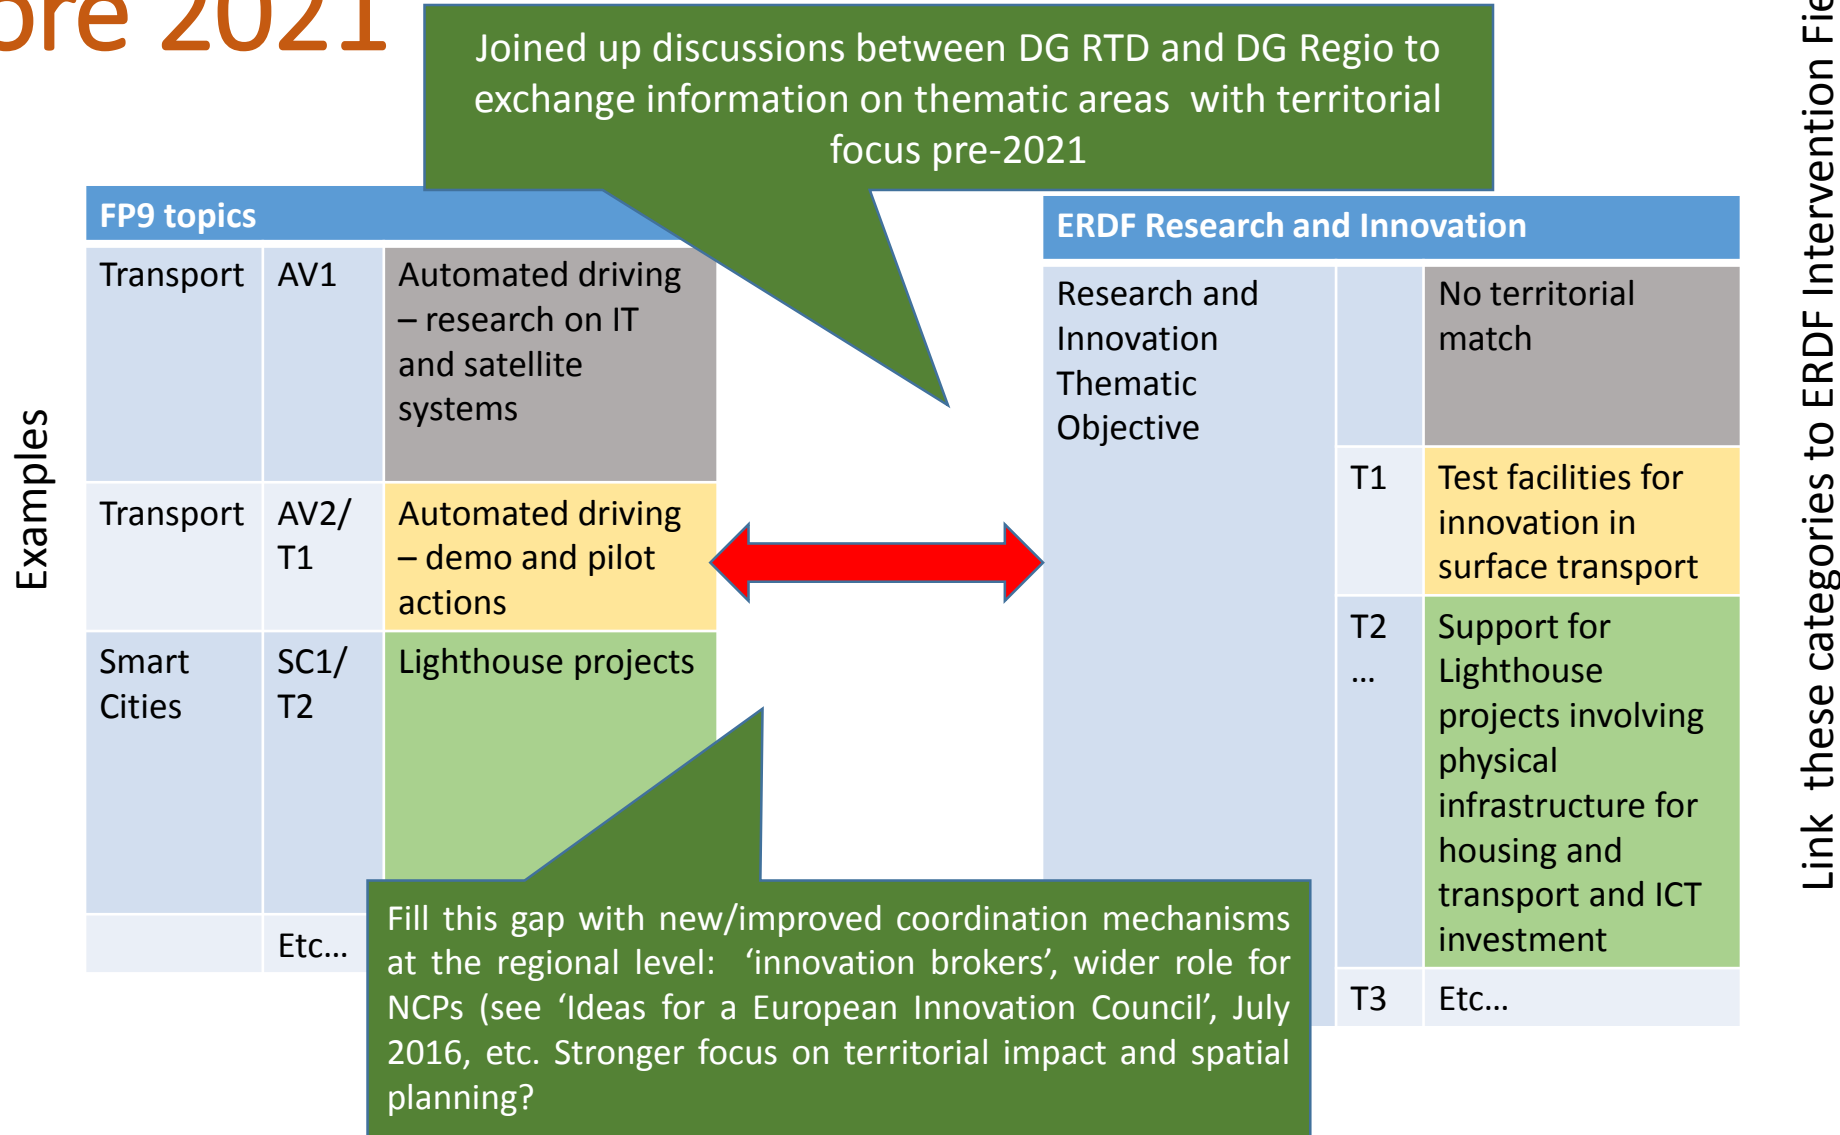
ore 2021

Joined up discussions between DG RTD and DG Regio to exchange information on thematic areas with territorial focus pre-2021

Examples

FP9 topics

| Transport | AV1 | Automated driving – research on IT and satellite systems |
|---|---|---|
| Transport | AV2/ T1 | Automated driving – demo and pilot actions |
| Smart Cities | SC1/ T2 | Lighthouse projects |
| | Etc… | |

ERDF Research and Innovation

| Research and Innovation Thematic Objective | | No territorial match |
|---|---|---|
| | T1 | Test facilities for innovation in surface transport |
| | T2 … | Support for Lighthouse projects involving physical infrastructure for housing and transport and ICT investment |
| | T3 | Etc… |

Fill this gap with new/improved coordination mechanisms at the regional level: ‘innovation brokers’, wider role for NCPs (see ‘Ideas for a European Innovation Council’, July 2016, etc. Stronger focus on territorial impact and spatial planning?

Link these categories to ERDF Intervention Fie